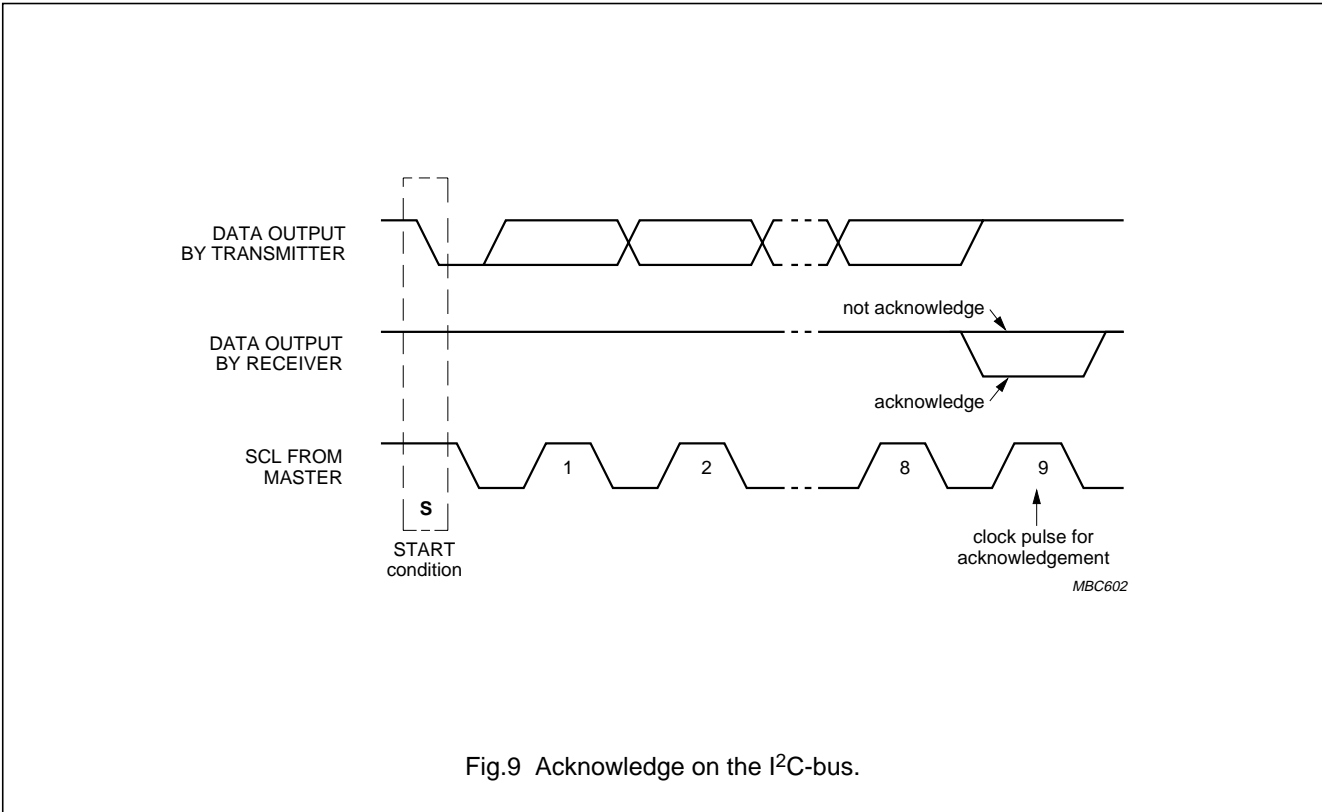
DATA OUTPUT BY TRANSMITTER

DATA OUTPUT BY RECEIVER

not acknowledge

acknowledge

SCL FROM MASTER

1

2

8

9

S

START condition

clock pulse for acknowledgement

MBC602

Fig.9 Acknowledge on the I$^2$C-bus.